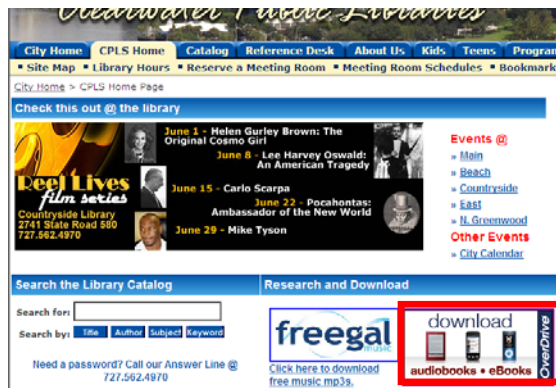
Clearwater Public Libraries

City Home | CPLS Home | Catalog | Reference Desk | About Us | Kids | Teens | Program

Site Map | Library Hours | Reserve a Meeting Room | Meeting Room Schedules | Bookmark

City Home > CPLS Home Page

Check this out @ the library

Reel Lives film series

Countryside Library
2741 State Road 580
727.562.4970

June 1 - Helen Gurley Brown: The Original Cosmo Girl

June 8 - Lee Harvey Oswald: An American Tragedy

June 15 - Carlo Scarpa

June 22 - Pocahontas: Ambassador of the New World

June 29 - Mike Tyson

Events @

» Main
» Beach
» Countryside
» East
» N. Greenwood

Other Events

» City Calendar

Search the Library Catalog

Search for:

Search by: Title Author Subject Keyword

Need a password? Call our Answer Line @ 727.562.4970

Research and Download

freegal music

Click here to download free music mp3s.

download

audiobooks • eBooks

OverDrive